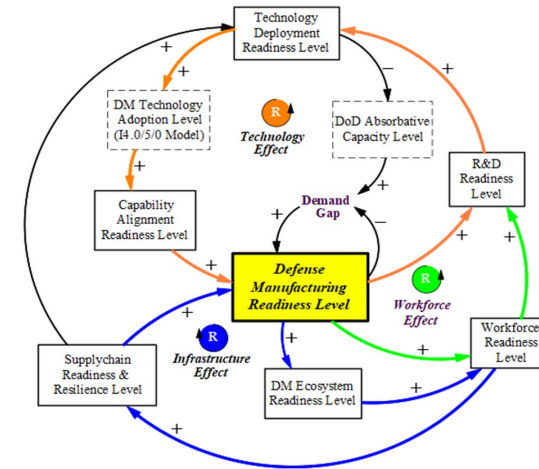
Technology Deployment Readiness Level

+

–

+

DM Technology Adoption Level (I4.0/5/0 Model)

R

Technology Effect

DoD Absorbative Capacity Level

+

+

+

Capability Alignment Readiness Level

Demand Gap

R&D Readiness Level

+

–

+

+

+

Defense Manufacturing Readiness Level

R

Workforce Effect

+

R

Infrastructure Effect

Workforce Readiness Level

Supplychain Readiness & Resilience Level

+

DM Ecosystem Readiness Level

+

+